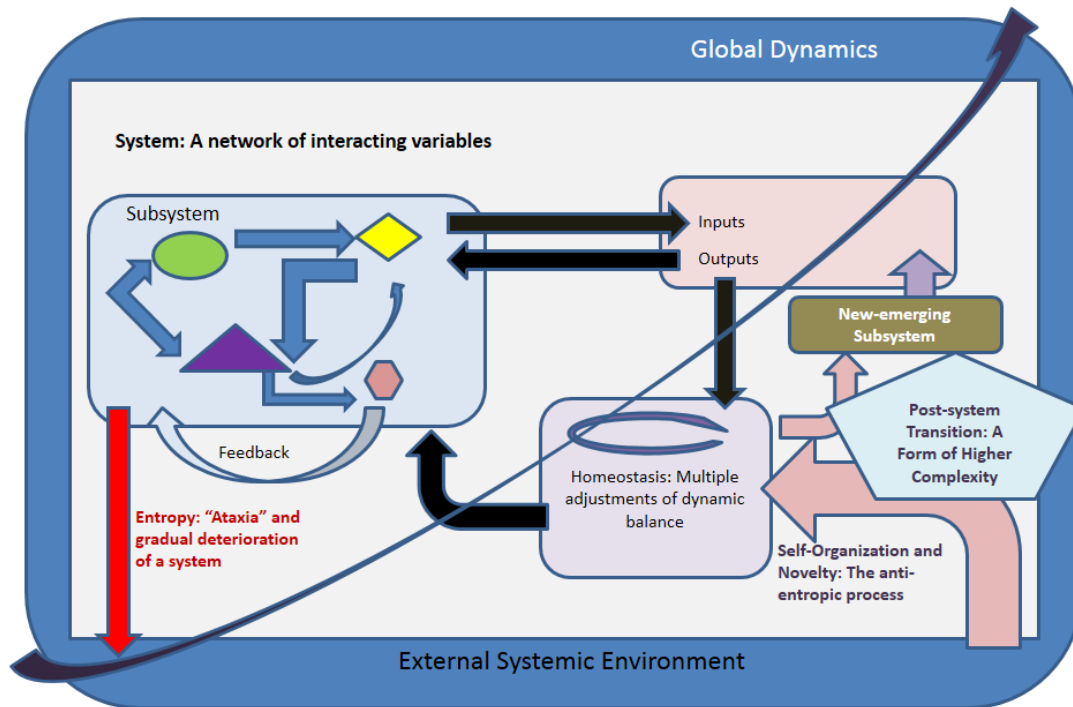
Global Dynamics

System: A network of interacting variables

Subsystem

Inputs

Outputs

New-emerging Subsystem

Post-system Transition: A Form of Higher Complexity

Feedback

Homeostasis: Multiple adjustments of dynamic balance

Entropy: “Ataxia” and gradual deterioration of a system

Self-Organization and Novelty: The anti-entropic process

External Systemic Environment